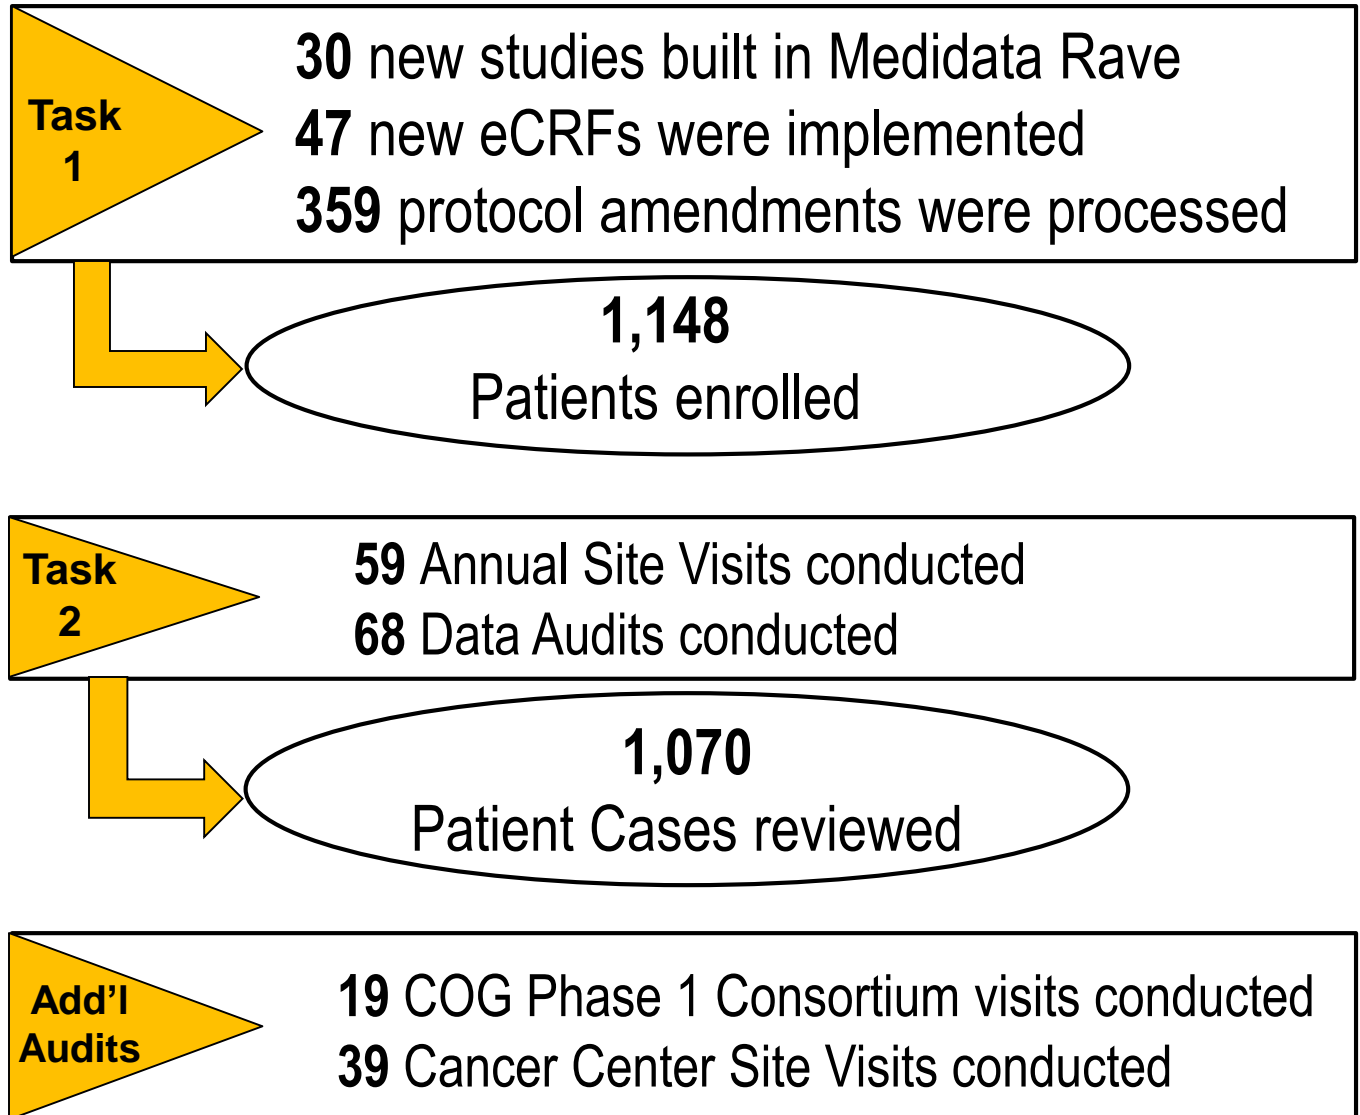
Task 1

30 new studies built in Medidata Rave
47 new eCRFs were implemented
359 protocol amendments were processed

1,148
Patients enrolled

Task 2

59 Annual Site Visits conducted
68 Data Audits conducted

1,070
Patient Cases reviewed

Add’l Audits

19 COG Phase 1 Consortium visits conducted
39 Cancer Center Site Visits conducted